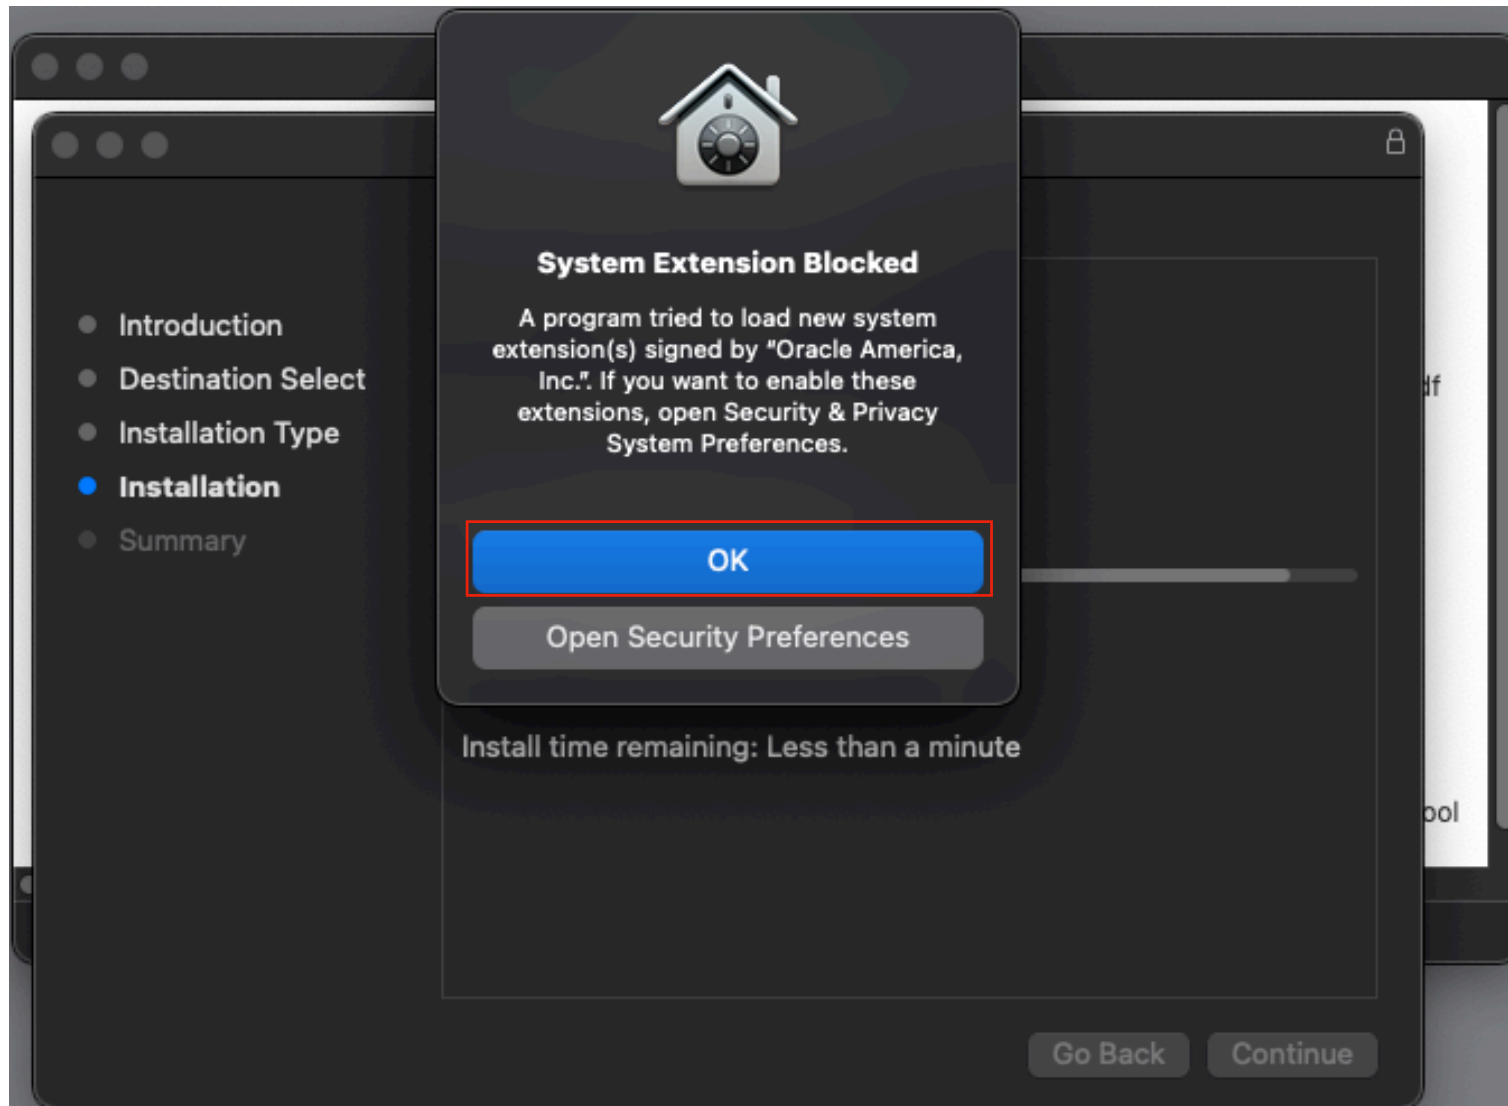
Introduction
Destination Select
Installation Type
Installation
Summary

System Extension Blocked

A program tried to load new system extension(s) signed by "Oracle America, Inc.". If you want to enable these extensions, open Security & Privacy System Preferences.

OK

Open Security Preferences

Install time remaining: Less than a minute

df

ool

Go Back
Continue